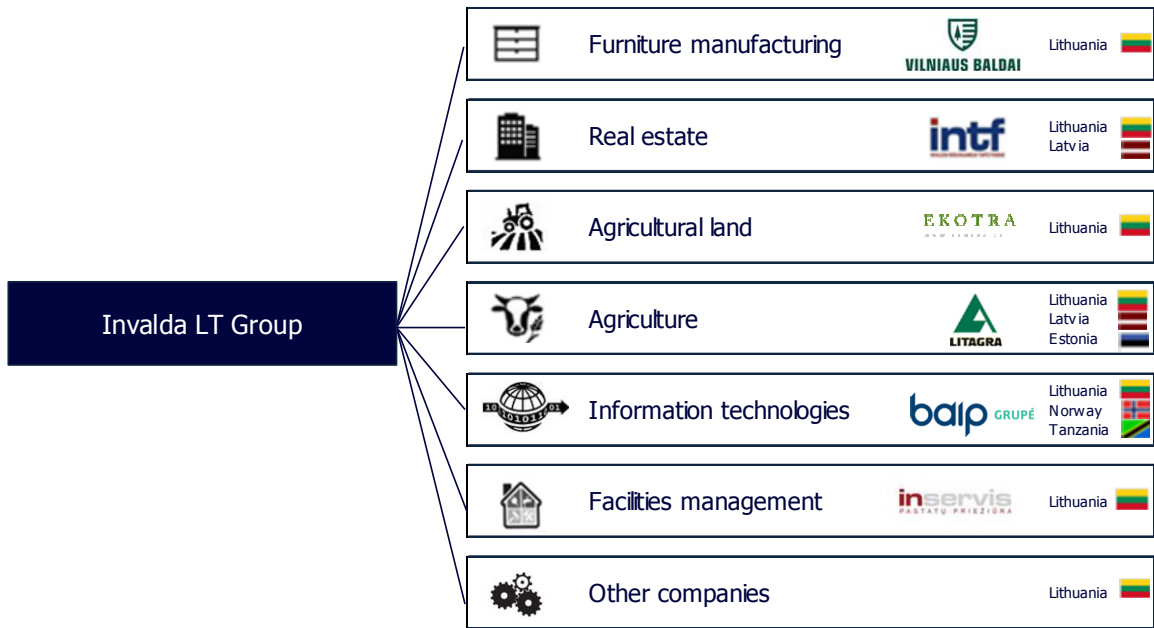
Invalda LT Group

Furniture manufacturing
VILNIAUS BALDAI
Lithuania

Real estate
intf
Lithuania
Latvia

Agricultural land
EKOTRA
Lithuania

Agriculture
LITAGRA
Lithuania
Latvia
Estonia

Information technologies
baip GRUPĖ
Lithuania
Norway
Tanzania

Facilities management
inservis
PASTATŲ PRIEŽIŪRA
Lithuania

Other companies
Lithuania